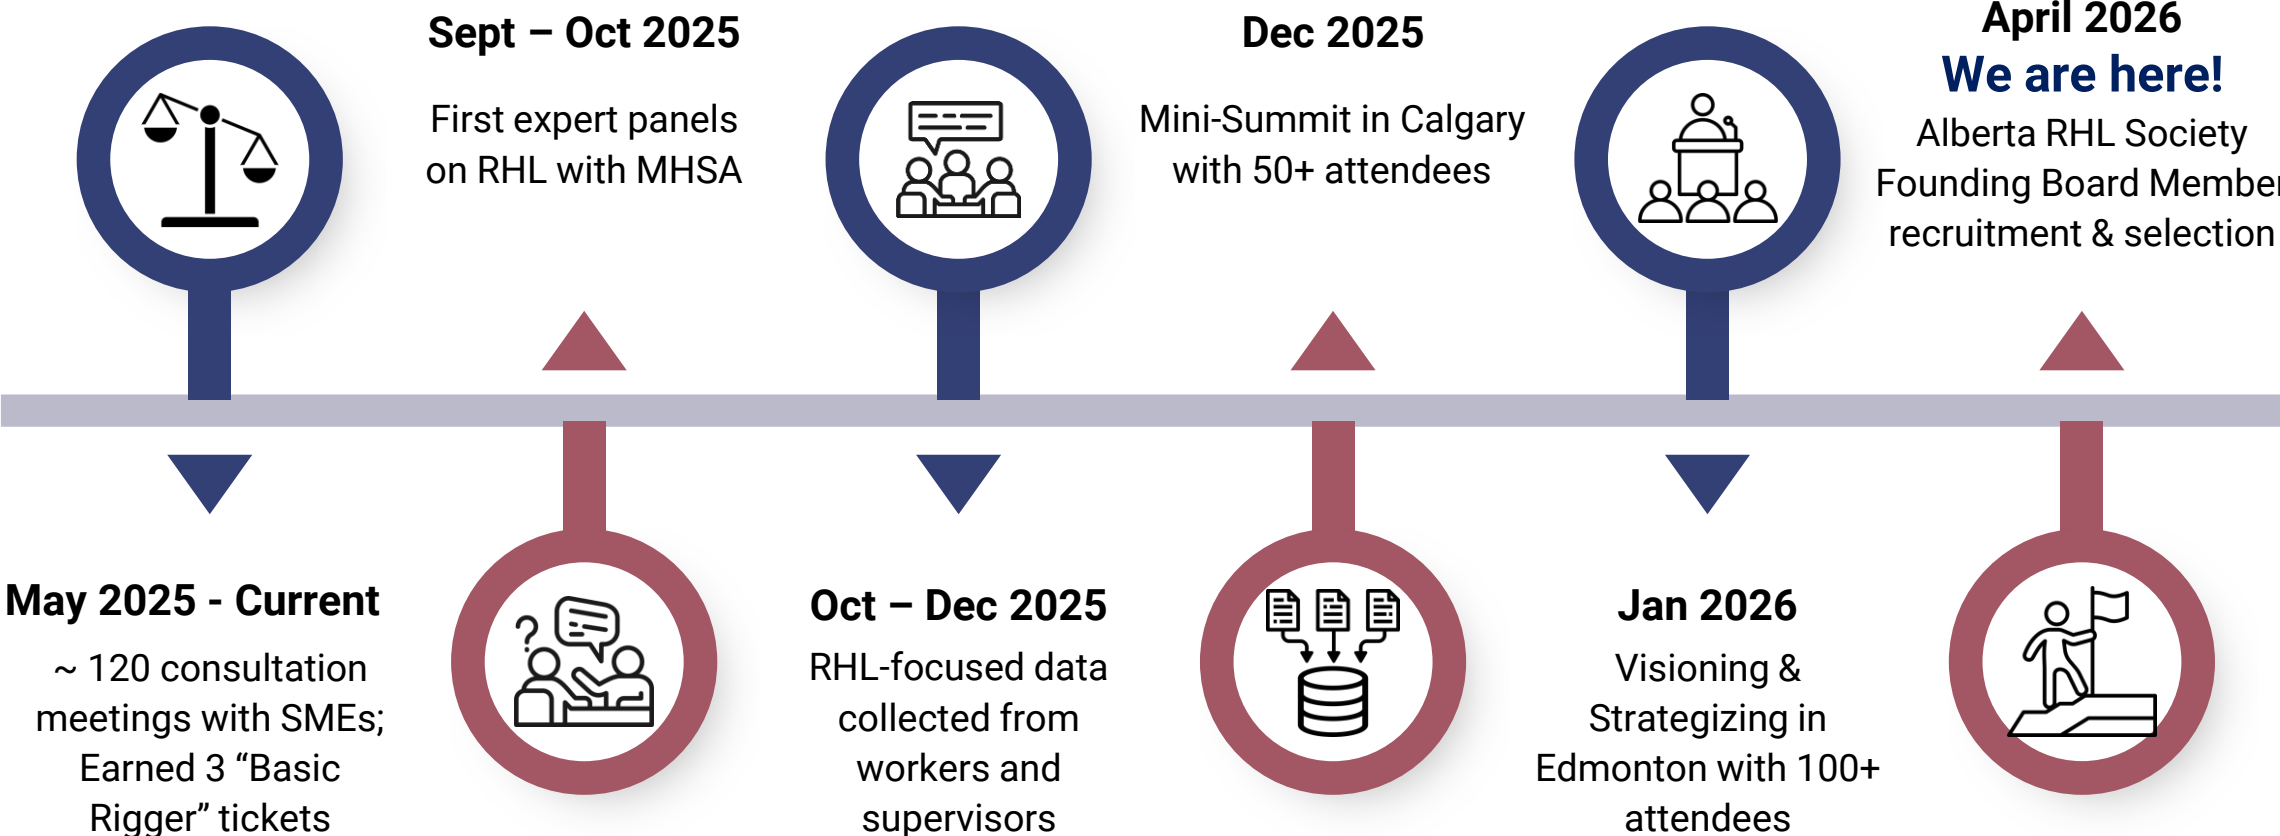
Sept – Oct 2025

First expert panels on RHL with MHSA

Dec 2025

Mini-Summit in Calgary with 50+ attendees

April 2026
We are here!
Alberta RHL Society Founding Board Member recruitment & selection

May 2025 - Current

~ 120 consultation meetings with SMEs; Earned 3 “Basic Rigger” tickets

Oct – Dec 2025

RHL-focused data collected from workers and supervisors

Jan 2026

Visioning & Strategizing in Edmonton with 100+ attendees